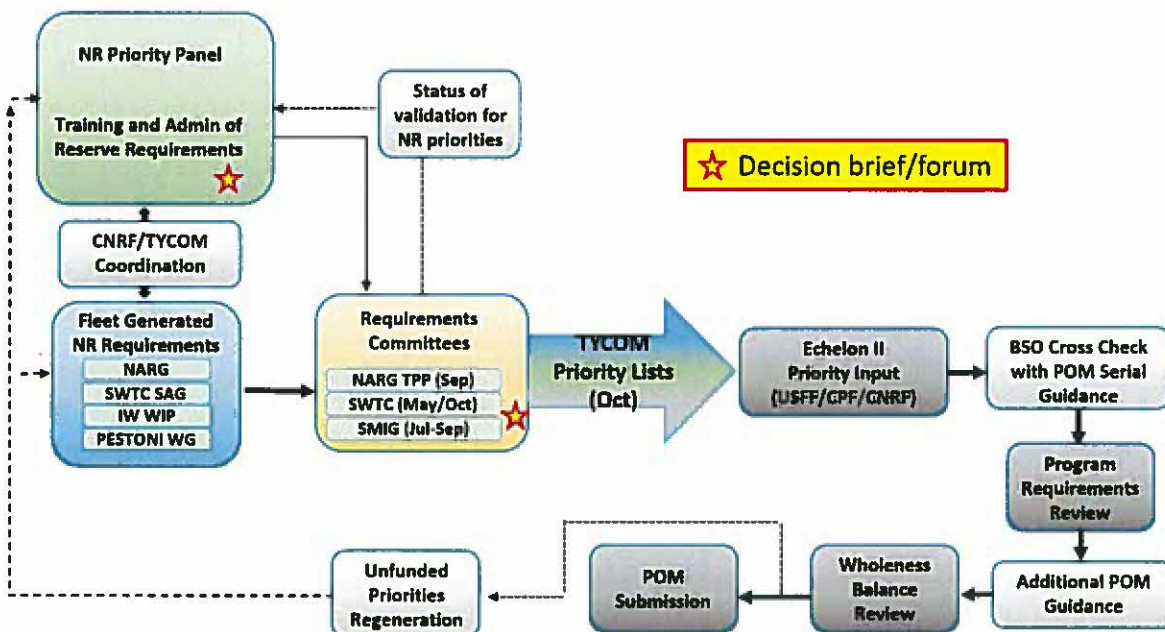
NR Priority Panel

Training and Admin of Reserve Requirements

Status of validation for NR priorities

☆ Decision brief/forum

CNRF/TYCOM Coordination

Fleet Generated NR Requirements

NARG

SWTC SAG

IW WIP

PESTONI WG

Requirements Committees

NARG TPP (Sep)

SWTC (May/Oct)

SMIG (Jul-Sep)

TYCOM Priority Lists (Oct)

Echelon II Priority Input (USFF/CPF/CNRF)

BSO Cross Check with POM Serial Guidance

Program Requirements Review

Additional POM Guidance

Wholeness Balance Review

POM Submission

Unfunded Priorities Regeneration